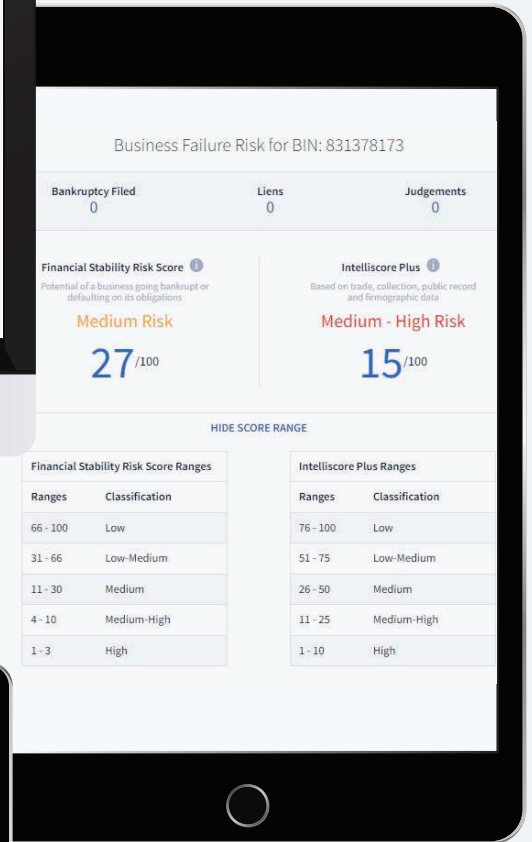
Business Failure Risk for BIN: 831378173

Bankruptcy Filed
0

Liens
0

Judgements
0

Financial Stability Risk Score
Potential of a business going bankrupt or defaulting on its obligations
Medium Risk
27/100

Intelliscore Plus
Based on trade, collection, public record and firmographic data
Medium - High Risk
15/100

HIDE SCORE RANGE

Financial Stability Risk Score Ranges

| Ranges | Classification |
|---|---|
| 66 - 100 | Low |
| 31 - 66 | Low-Medium |
| 11 - 30 | Medium |
| 4 - 10 | Medium-High |
| 1 - 3 | High |

Intelliscore Plus Ranges

| Ranges | Classification |
|---|---|
| 76 - 100 | Low |
| 51 - 75 | Low-Medium |
| 26 - 50 | Medium |
| 11 - 25 | Medium-High |
| 1 - 10 | High |